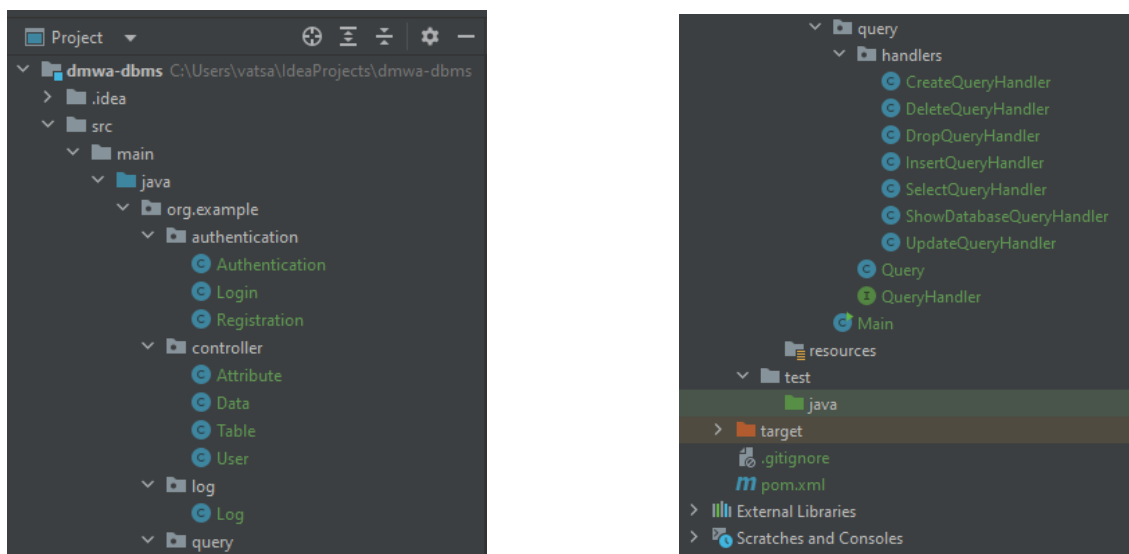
Project

dmwa-dbms C:\Users\vatsa\IdeaProjects\dmwa-dbms
.idea
src
main
java
org.example
authentication
Authentication
Login
Registration
controller
Attribute
Data
Table
User
log
Log
query

query
handlers
CreateQueryHandler
DeleteQueryHandler
DropQueryHandler
InsertQueryHandler
SelectQueryHandler
ShowDatabaseQueryHandler
UpdateQueryHandler
Query
QueryHandler
Main
resources
test
java
target
.gitignore
pom.xml
External Libraries
Scratches and Consoles